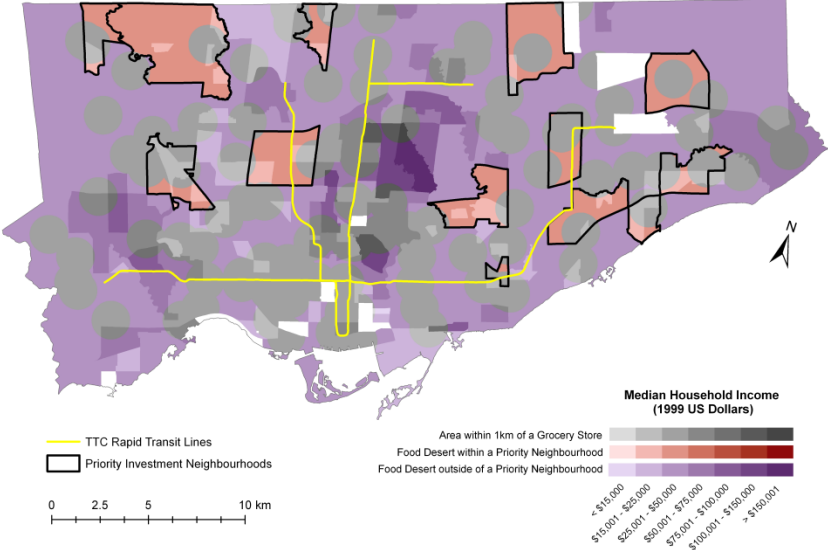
N

TTC Rapid Transit Lines

Priority Investment Neighbourhoods

0 2.5 5 10 km

Median Household Income
(1999 US Dollars)

Area within 1km of a Grocery Store

Food Desert within a Priority Neighbourhood

Food Desert outside of a Priority Neighbourhood

< $15,000

$15,001 - $25,000

$25,001 - $50,000

$50,001 - $75,000

$75,001 - $100,000

$100,001 - $150,000

> $150,001